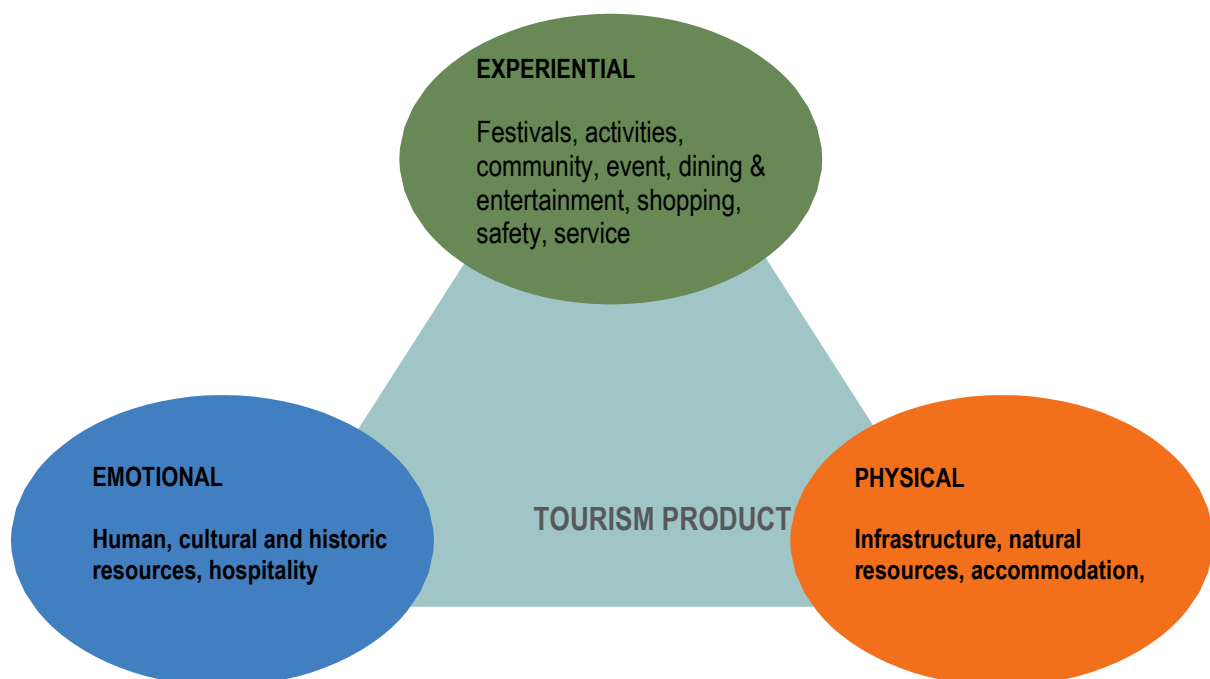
EXPERIENTIAL

Festivals, activities, community, event, dining & entertainment, shopping, safety, service

EMOTIONAL

Human, cultural and historic resources, hospitality

TOURISM PRODUCT

PHYSICAL

Infrastructure, natural resources, accommodation,